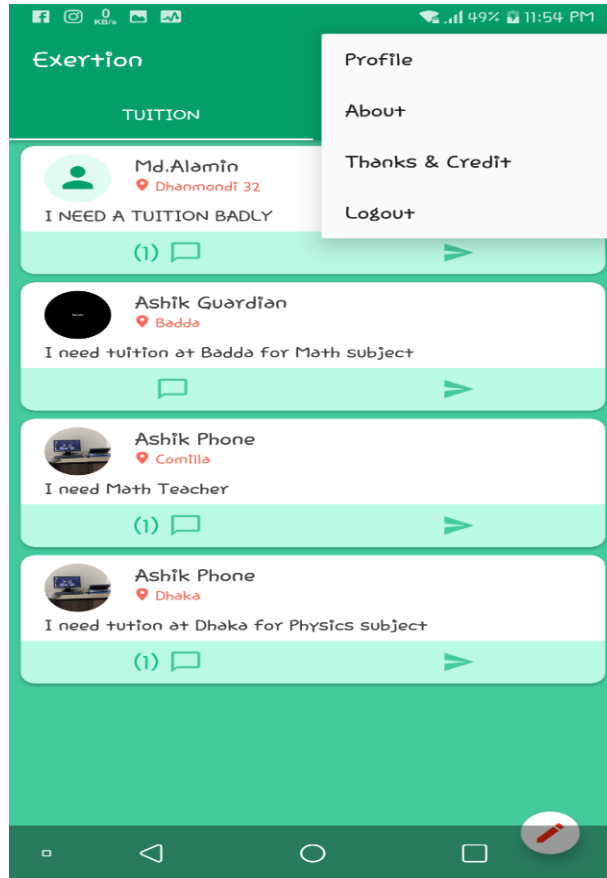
0 KB/s

49% 11:54 PM

Exertion

TUITION

Profile

About

Thanks & Credit

Logout

Md.Alamin
Dhanmondi 32
I NEED A TUITION BADLY
(1)

Ashik Guardian
Badda
I need tuition at Badda for Math subject

Ashik Phone
Comilla
I need Math Teacher
(1)

Ashik Phone
Dhaka
I need tution at Dhaka for Physics subject
(1)